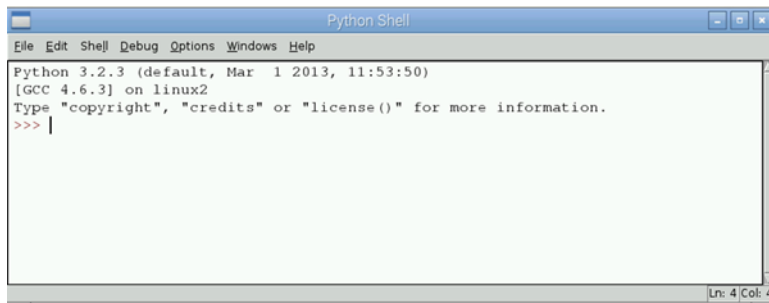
Python Shell

File Edit Shell Debug Options Windows Help

Python 3.2.3 (default, Mar 1 2013, 11:53:50)
[GCC 4.6.3] on linux2
Type "copyright", "credits" or "license()" for more information.
>>>

Ln: 4 Col: 4